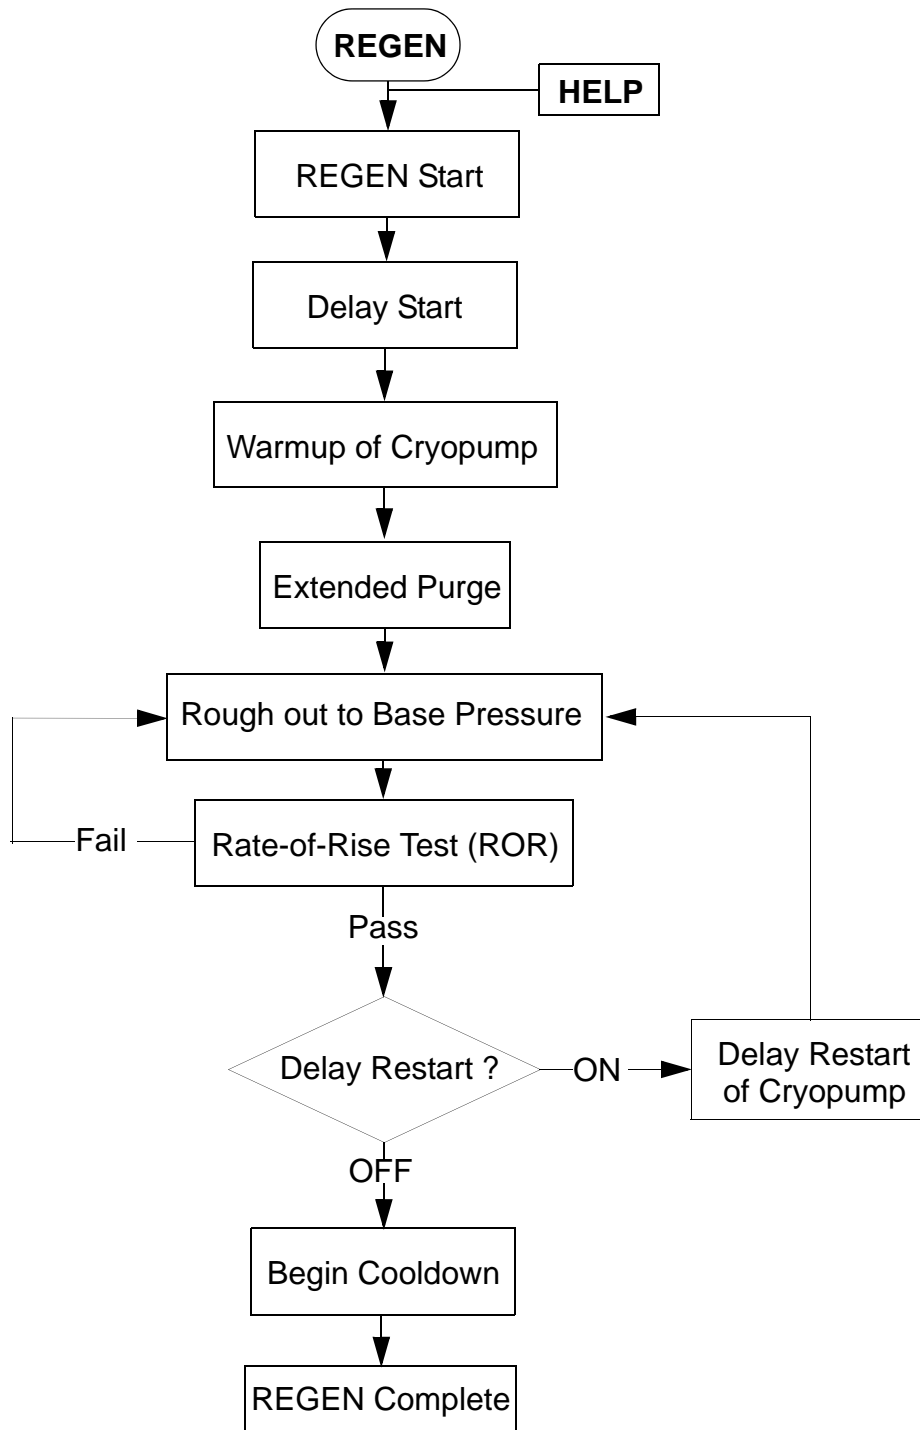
REGEN

HELP

REGEN Start

Delay Start

Warmup of Cryopump

Extended Purge

Rough out to Base Pressure

Fail

Rate-of-Rise Test (ROR)

Pass

Delay Restart ?

ON

Delay Restart of Cryopump

OFF

Begin Cooldown

REGEN Complete